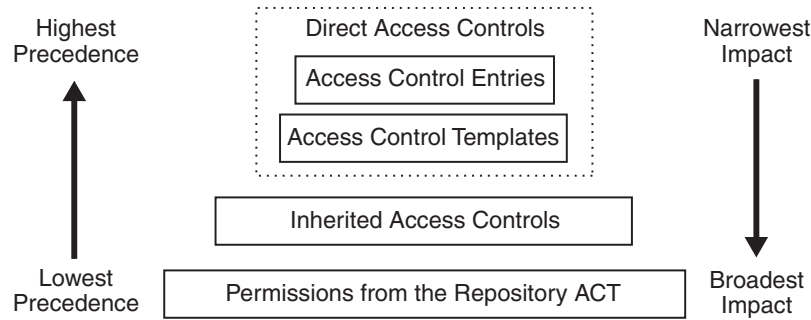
Highest Precedence

Direct Access Controls

Access Control Entries

Access Control Templates

Narrowest Impact

Inherited Access Controls

Lowest Precedence

Permissions from the Repository ACT

Broadest Impact